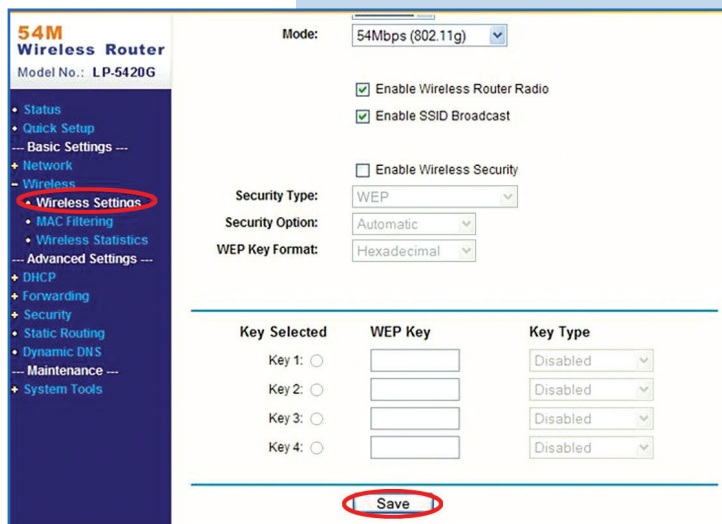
54M
Wireless Router
Model No.: LP-5420G

• Status
• Quick Setup
--- Basic Settings ---
+ Network
- Wireless
• Wireless Settings
• MAC Filtering
• Wireless Statistics
--- Advanced Settings ---
+ DHCP
+ Forwarding
+ Security
• Static Routing
• Dynamic DNS
--- Maintenance ---
+ System Tools

Mode: 54Mbps (802.11g)

☑ Enable Wireless Router Radio
☑ Enable SSID Broadcast

☐ Enable Wireless Security

Security Type: WEP
Security Option: Automatic
WEP Key Format: Hexadecimal

| Key Selected | WEP Key | Key Type |
|---|---|---|
| Key 1: ○ | | Disabled |
| Key 2: ○ | | Disabled |
| Key 3: ○ | | Disabled |
| Key 4: ○ | | Disabled |

Save